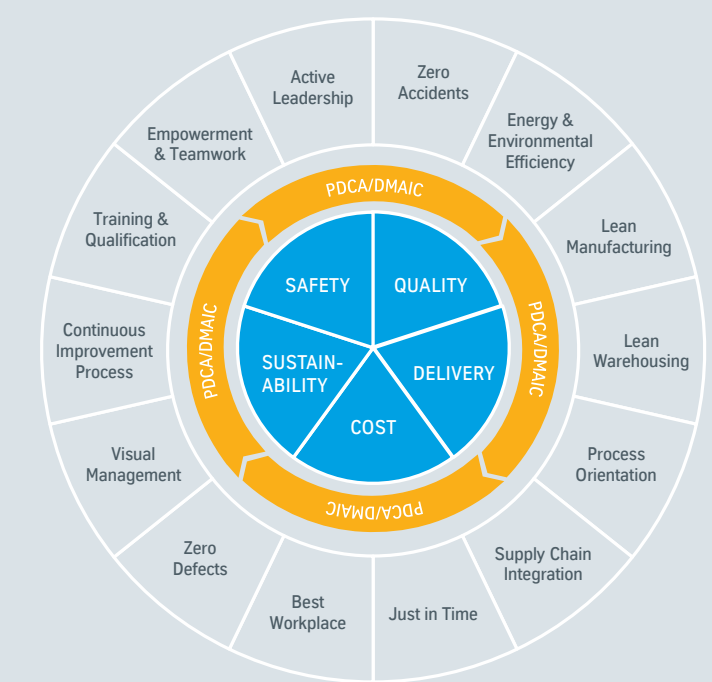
Active Leadership

Zero Accidents

Energy & Environmental Efficiency

Lean Manufacturing

Lean Warehousing

Process Orientation

Supply Chain Integration

Just in Time

Best Workplace

Zero Defects

Visual Management

Continuous Improvement Process

Training & Qualification

Empowerment & Teamwork

PDCA/DMAIC

PDCA/DMAIC

PDCA/DMAIC

PDCA/DMAIC

SAFETY

QUALITY

DELIVERY

COST

SUSTAIN-ABILITY